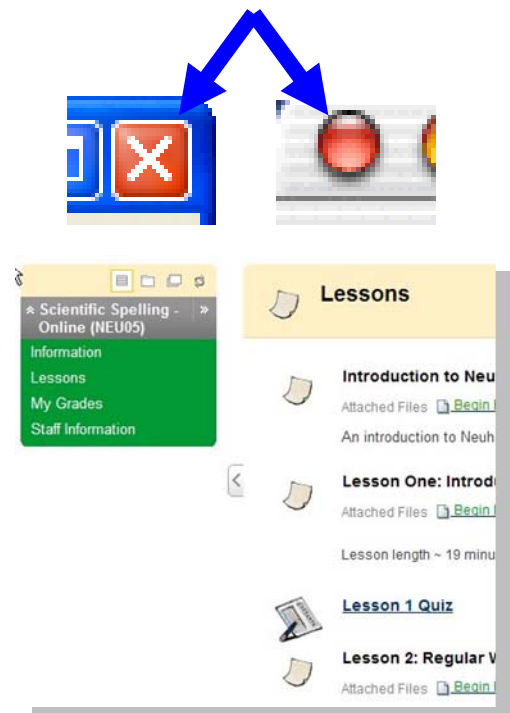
Scientific Spelling - Online (NEU05)
Information
Lessons
My Grades
Staff Information

Lessons

Introduction to Neu
Attached Files Begin
An introduction to Neuh

Lesson One: Introdu
Attached Files Begin

Lesson length ~ 19 minu

Lesson 1 Quiz

Lesson 2: Regular W
Attached Files Begin